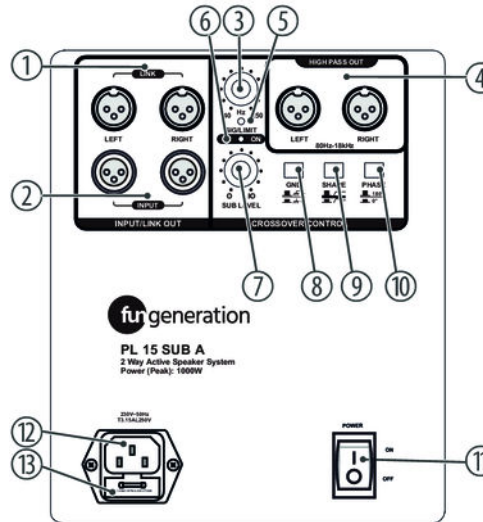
①
LINK
LEFT
RIGHT
②
INPUT
INPUT/LINK OUT
⑥ ③ ⑤
Hz
50
150
SIG/LIMIT
ON
0
10
SUB LEVEL
CROSSOVER CONTROL
⑦
HIGH PASS OUT
④
LEFT
RIGHT
80Hz-18kHz
GND
SHAPE
PHASE
180
0°
⑧ ⑨ ⑩
fun generation
PL 15 SUB A
2 Way Active Speaker System
Power (Peak): 1000W
230V~50Hz
T3.15AL250V
⑫
⑬
POWER
ON
OFF
⑪